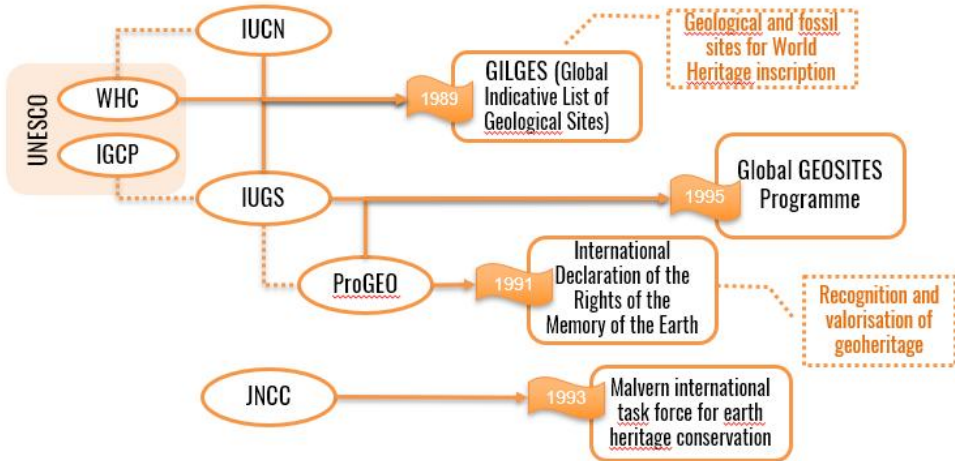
IUCN

Geological and fossil sites for World Heritage inscription

UNESCO

WHC

IGCP

1989

GILGES (Global Indicative List of Geological Sites)

IUGS

1995

Global GEOSITES Programme

ProGEO

1991

International Declaration of the Rights of the Memory of the Earth

Recognition and valorisation of geoheritage

JNCC

1993

Malvern international task force for earth heritage conservation